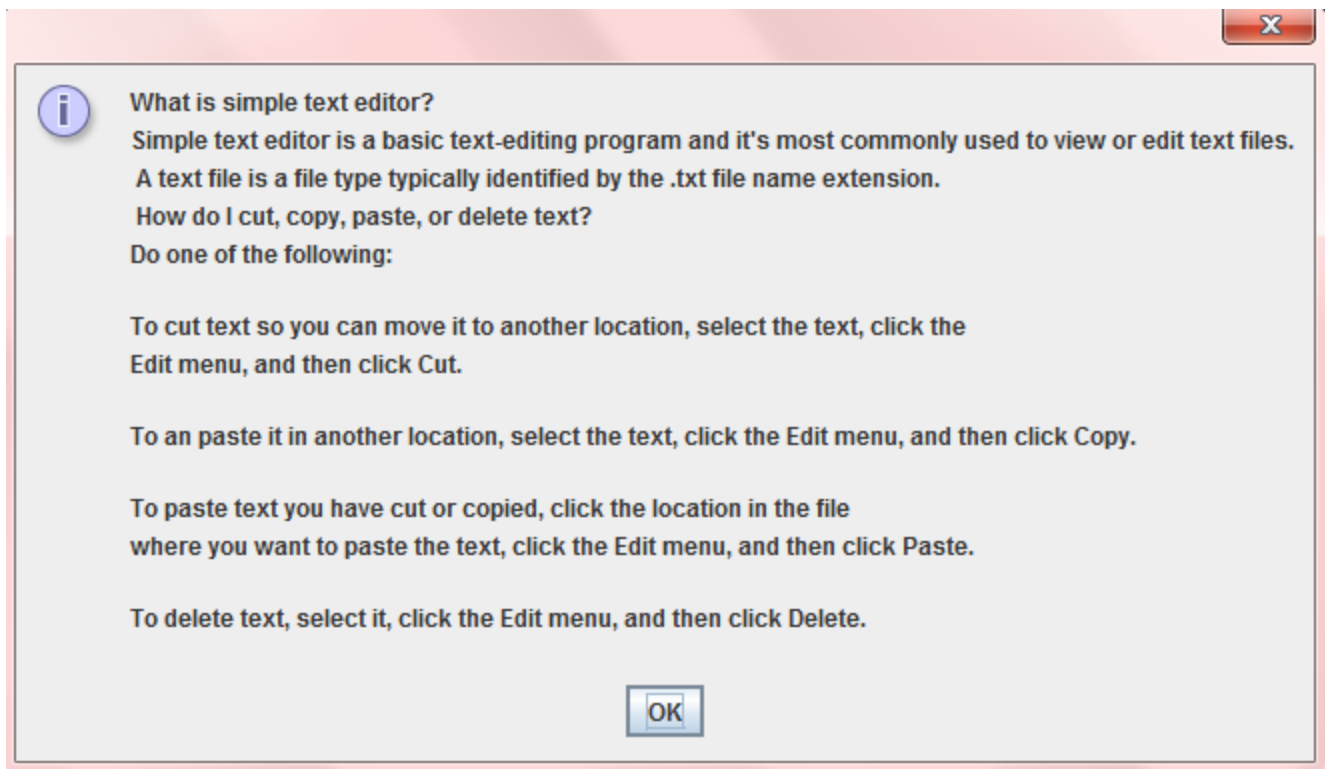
x

i

What is simple text editor?
Simple text editor is a basic text-editing program and it's most commonly used to view or edit text files.
A text file is a file type typically identified by the .txt file name extension.
How do I cut, copy, paste, or delete text?
Do one of the following:

To cut text so you can move it to another location, select the text, click the Edit menu, and then click Cut.

To an paste it in another location, select the text, click the Edit menu, and then click Copy.

To paste text you have cut or copied, click the location in the file where you want to paste the text, click the Edit menu, and then click Paste.

To delete text, select it, click the Edit menu, and then click Delete.

OK